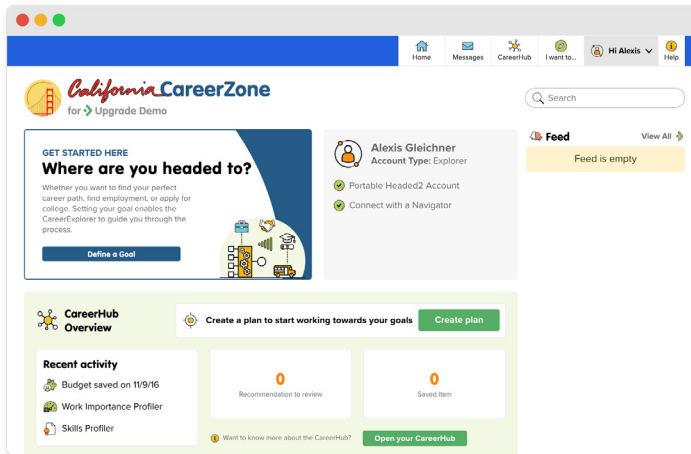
Home | Messages | CareerHub | I want to... | Hi Alexis | Help

California CareerZone
for Upgrade Demo

Search

GET STARTED HERE
Where are you headed to?
Whether you want to find your perfect career path, find employment, or apply for college. Setting your goal enables the CareerExplorer to guide you through the process.

Define a Goal

Alexis Gleichner
Account Type: Explorer

Portable Headed2 Account

Connect with a Navigator

Feed
View All

Feed is empty

CareerHub Overview

Create a plan to start working towards your goals

Create plan

Recent activity

Budget saved on 11/9/16

Work Importance Profiler

Skills Profiler

0
Recommendation to review

0
Saved Item

Want to know more about the CareerHub?

Open your CareerHub